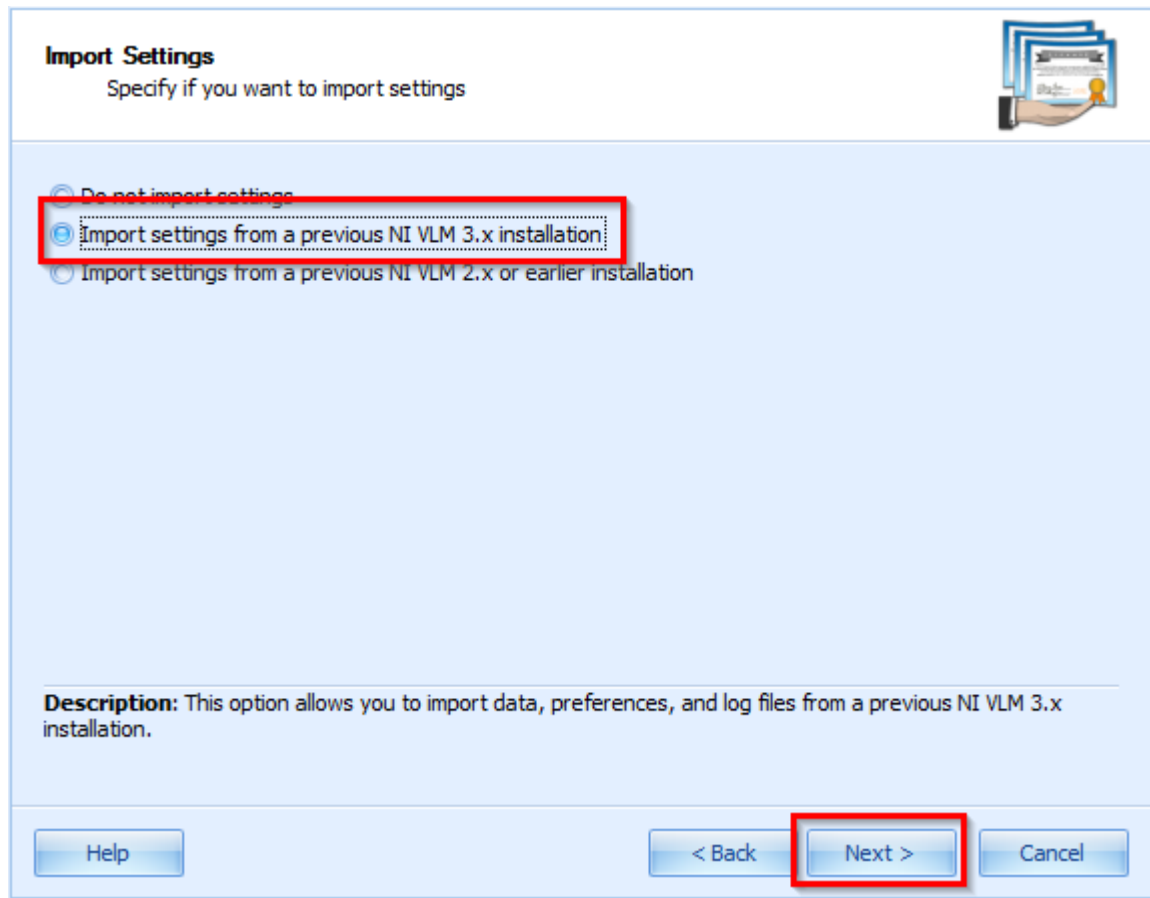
Import Settings
Specify if you want to import settings

Do not import settings
Import settings from a previous NI VLM 3.x installation
Import settings from a previous NI VLM 2.x or earlier installation

Description: This option allows you to import data, preferences, and log files from a previous NI VLM 3.x installation.

Help
< Back
Next >
Cancel